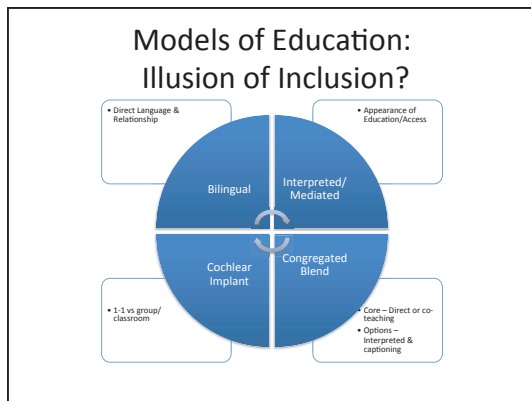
Models of Education: Illusion of Inclusion?

• Direct Language & Relationship

• Appearance of Education/Access

Bilingual

Interpreted/ Mediated

Cochlear Implant

Congregated Blend

• 1-1 vs group/ classroom

• Core – Direct or co-teaching
• Options – Interpreted & captioning